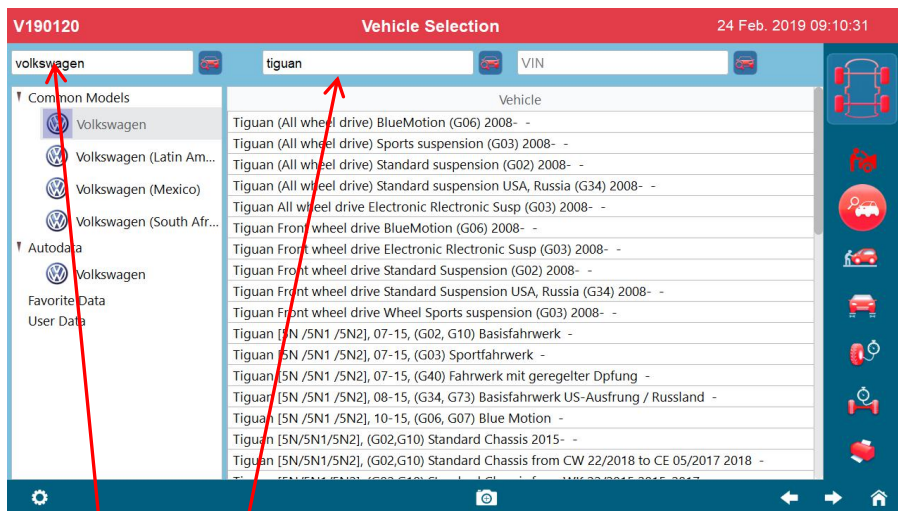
V190120

Vehicle Selection

24 Feb. 2019 09:10:31

volkswagen

tiguan

VIN

Common Models

Volkswagen

Volkswagen (Latin Am...

Volkswagen (Mexico)

Volkswagen (South Afr...

Autodata

Volkswagen

Favorite Data

User Data

| Vehicle |
|---|
| Tiguan (All wheel drive) BlueMotion (G06) 2008- - |
| Tiguan (All wheel drive) Sports suspension (G03) 2008- - |
| Tiguan (All wheel drive) Standard suspension (G02) 2008- - |
| Tiguan (All wheel drive) Standard suspension USA, Russia (G34) 2008- - |
| Tiguan All wheel drive Electronic Rlectronic Susp (G03) 2008- - |
| Tiguan Front wheel drive BlueMotion (G06) 2008- - |
| Tiguan Front wheel drive Electronic Rlectronic Susp (G03) 2008- - |
| Tiguan Front wheel drive Standard Suspension (G02) 2008- - |
| Tiguan Front wheel drive Standard Suspension USA, Russia (G34) 2008- - |
| Tiguan Front wheel drive Wheel Sports suspension (G03) 2008- - |
| Tiguan [5N /5N1 /5N2], 07-15, (G02, G10) Basisfahrwerk - |
| Tiguan [5N /5N1 /5N2], 07-15, (G03) Sportfahrwerk - |
| Tiguan [5N /5N1 /5N2], 07-15, (G40) Fahrwerk mit geregelter Dpfung - |
| Tiguan [5N /5N1 /5N2], 08-15, (G34, G73) Basisfahrwerk US-Ausfrung / Russland - |
| Tiguan [5N /5N1 /5N2], 10-15, (G06, G07) Blue Motion - |
| Tiguan [5N/5N1/5N2], (G02,G10) Standard Chassis 2015- - |
| Tiguan [5N/5N1/5N2], (G02,G10) Standard Chassis from CW 22/2018 to CE 05/2017 2018 - |
| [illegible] |